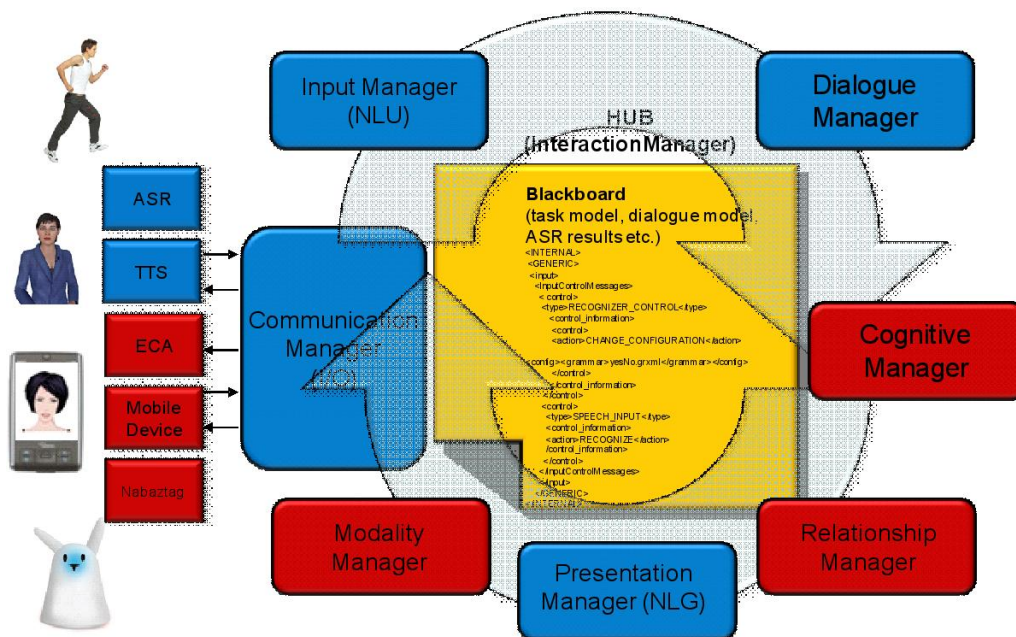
Input Manager (NLU)

Dialogue Manager

HUB (InteractionManager)

Blackboard
(task model, dialogue model, ASR results etc.)
<INTERNAL>
<GENERIC>
<input>
<InputControlMessages>
<control>
<type>RECOGNIZER_CONTROL</type>
<control_information>
<control>
<action>CHANGE_CONFIGURATION</action>
<config><grammar>yesNo.grxml</grammar></config>
</control>
</control_information>
</control>
<control>
<type>SPEECH_INPUT</type>
<control_information>
<action>RECOGNIZE</action>
</control_information>
</control>
</InputControlMessages>
</input>
</GENERIC>
</INTERNAL>

ASR

TTS

ECA

Mobile Device

Nabaztag

Communication Manager (I/O)

Cognitive Manager

Modality Manager

Relationship Manager

Presentation Manager (NLG)